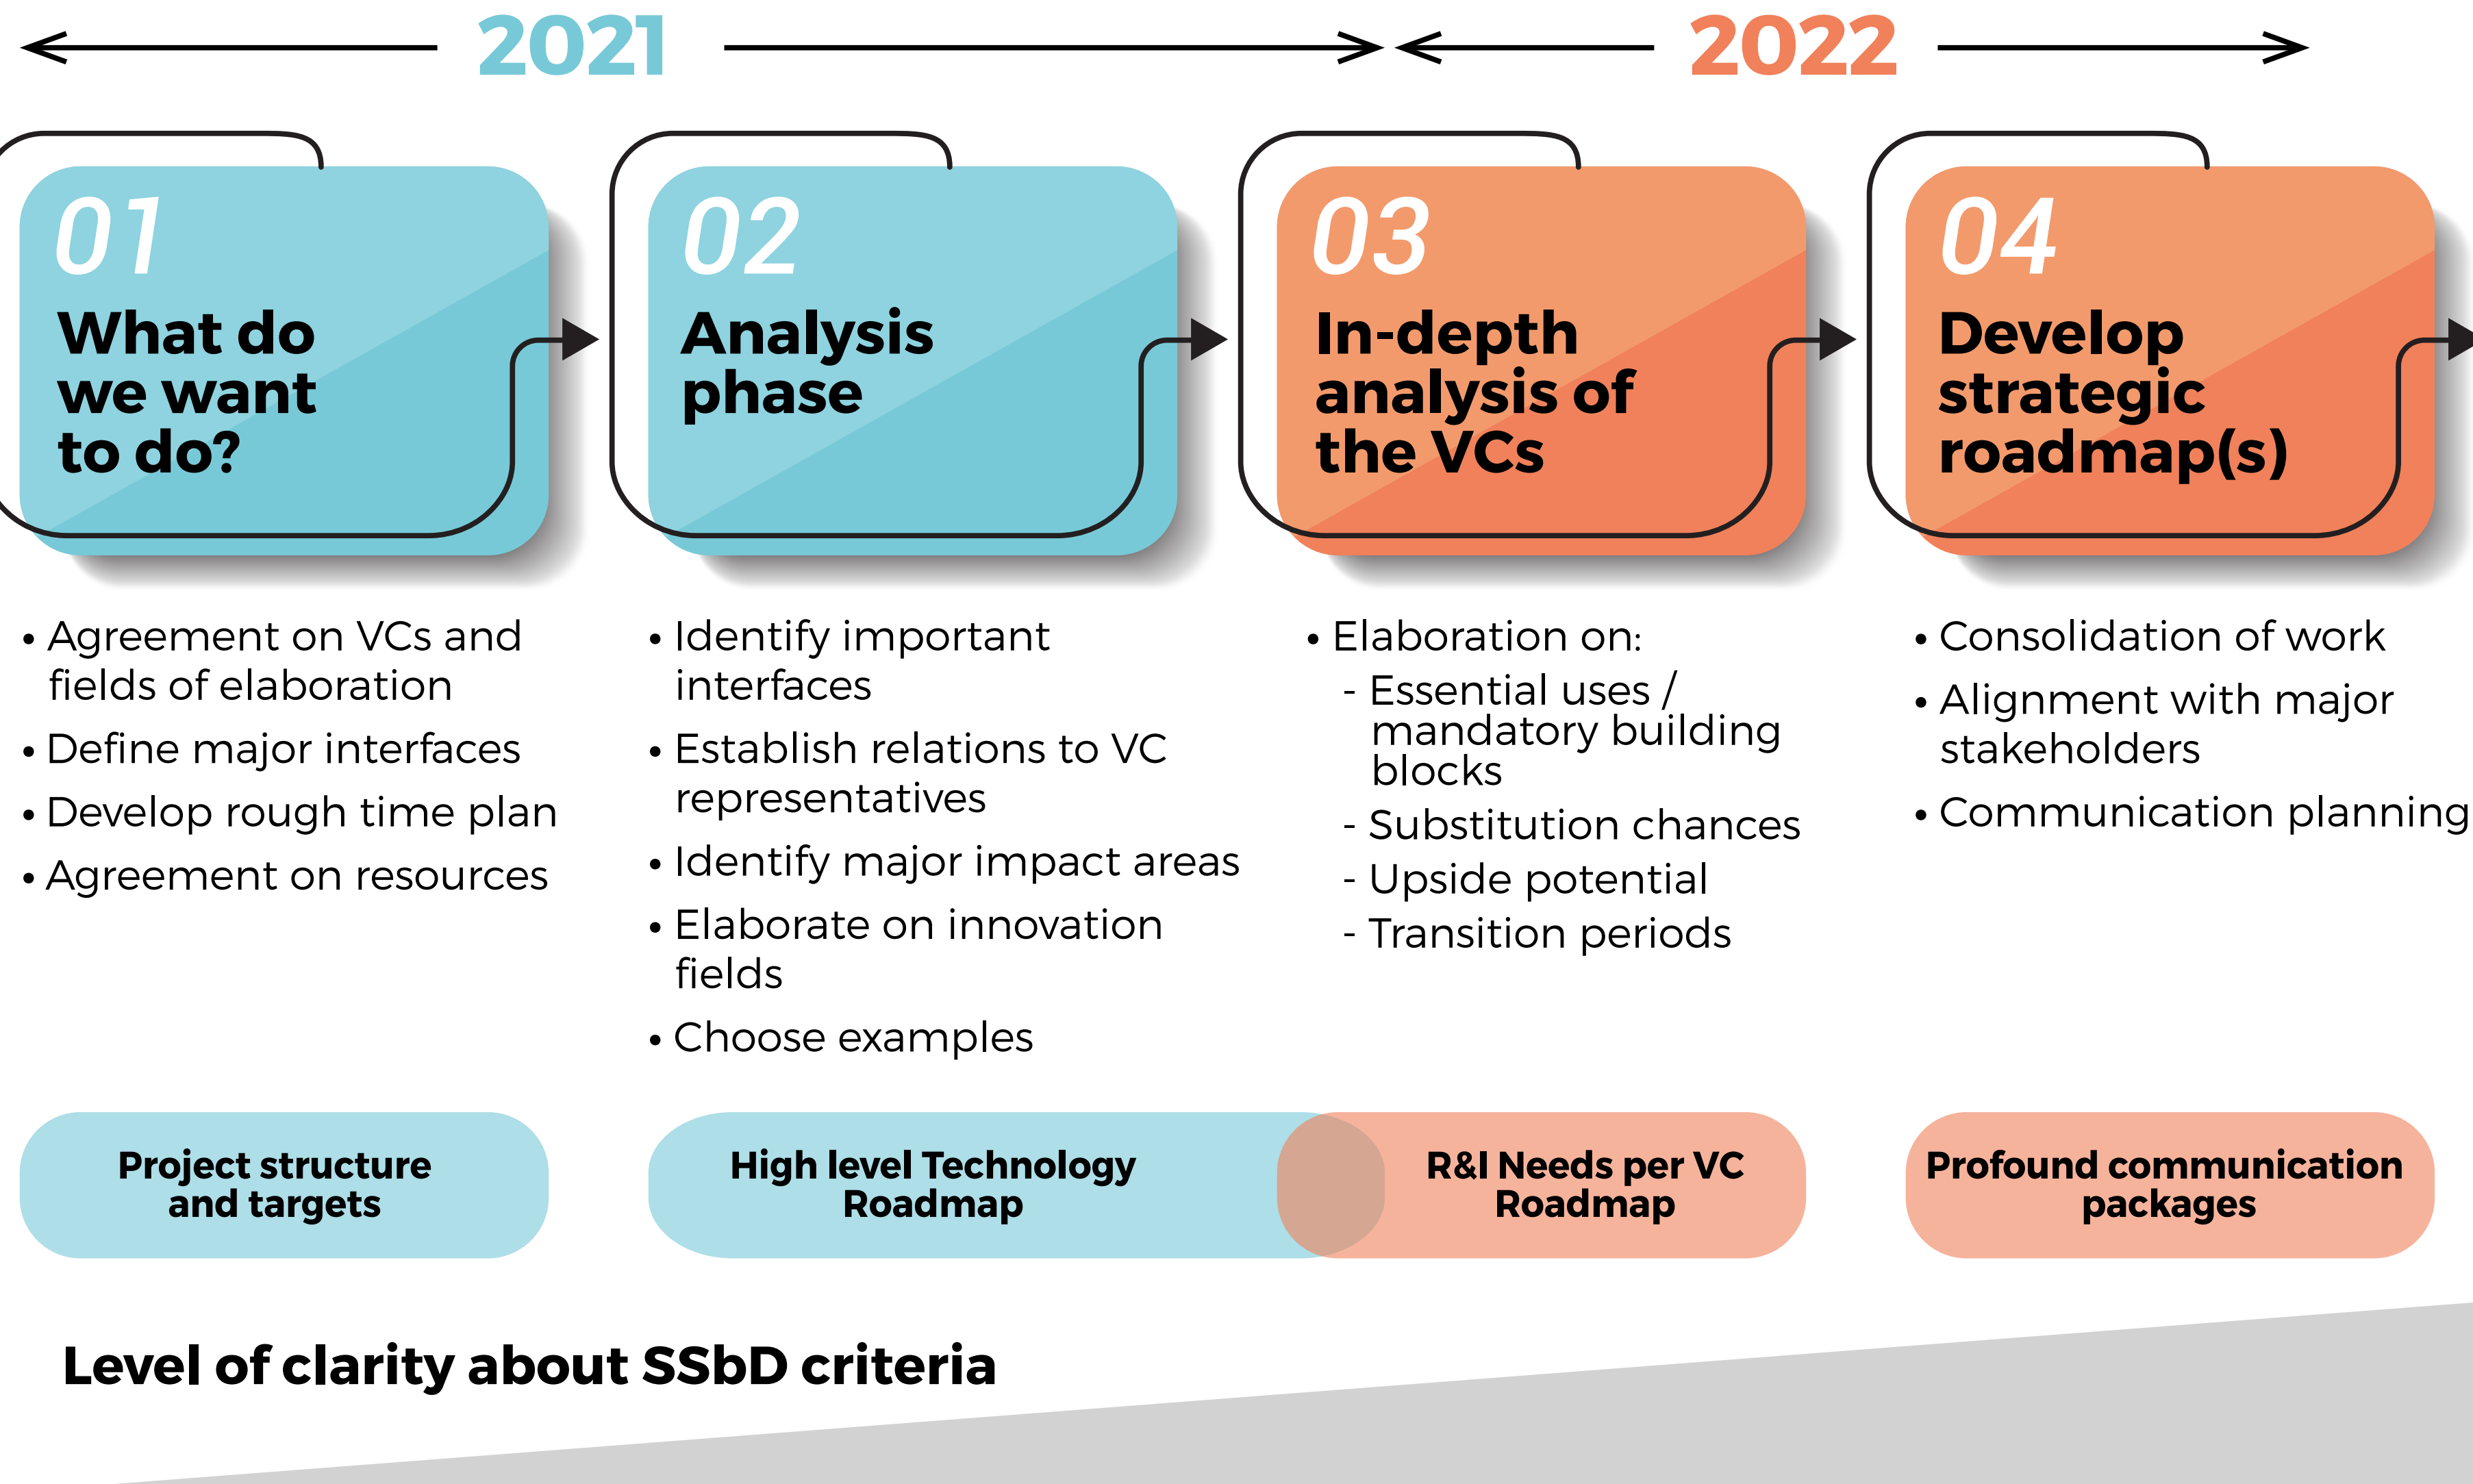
2021

2022

01
What do we want to do?

02
Analysis phase

03
In-depth analysis of the VCs

04
Develop strategic roadmap(s)

• Agreement on VCs and fields of elaboration
• Define major interfaces
• Develop rough time plan
• Agreement on resources

• Identify important interfaces
• Establish relations to VC representatives
• Identify major impact areas
• Elaborate on innovation fields
• Choose examples

• Elaboration on:
- Essential uses / mandatory building blocks
- Substitution chances
- Upside potential
- Transition periods

• Consolidation of work
• Alignment with major stakeholders
• Communication planning

Project structure and targets

High level Technology Roadmap

R&I Needs per VC Roadmap

Profound communication packages

Level of clarity about SSbD criteria